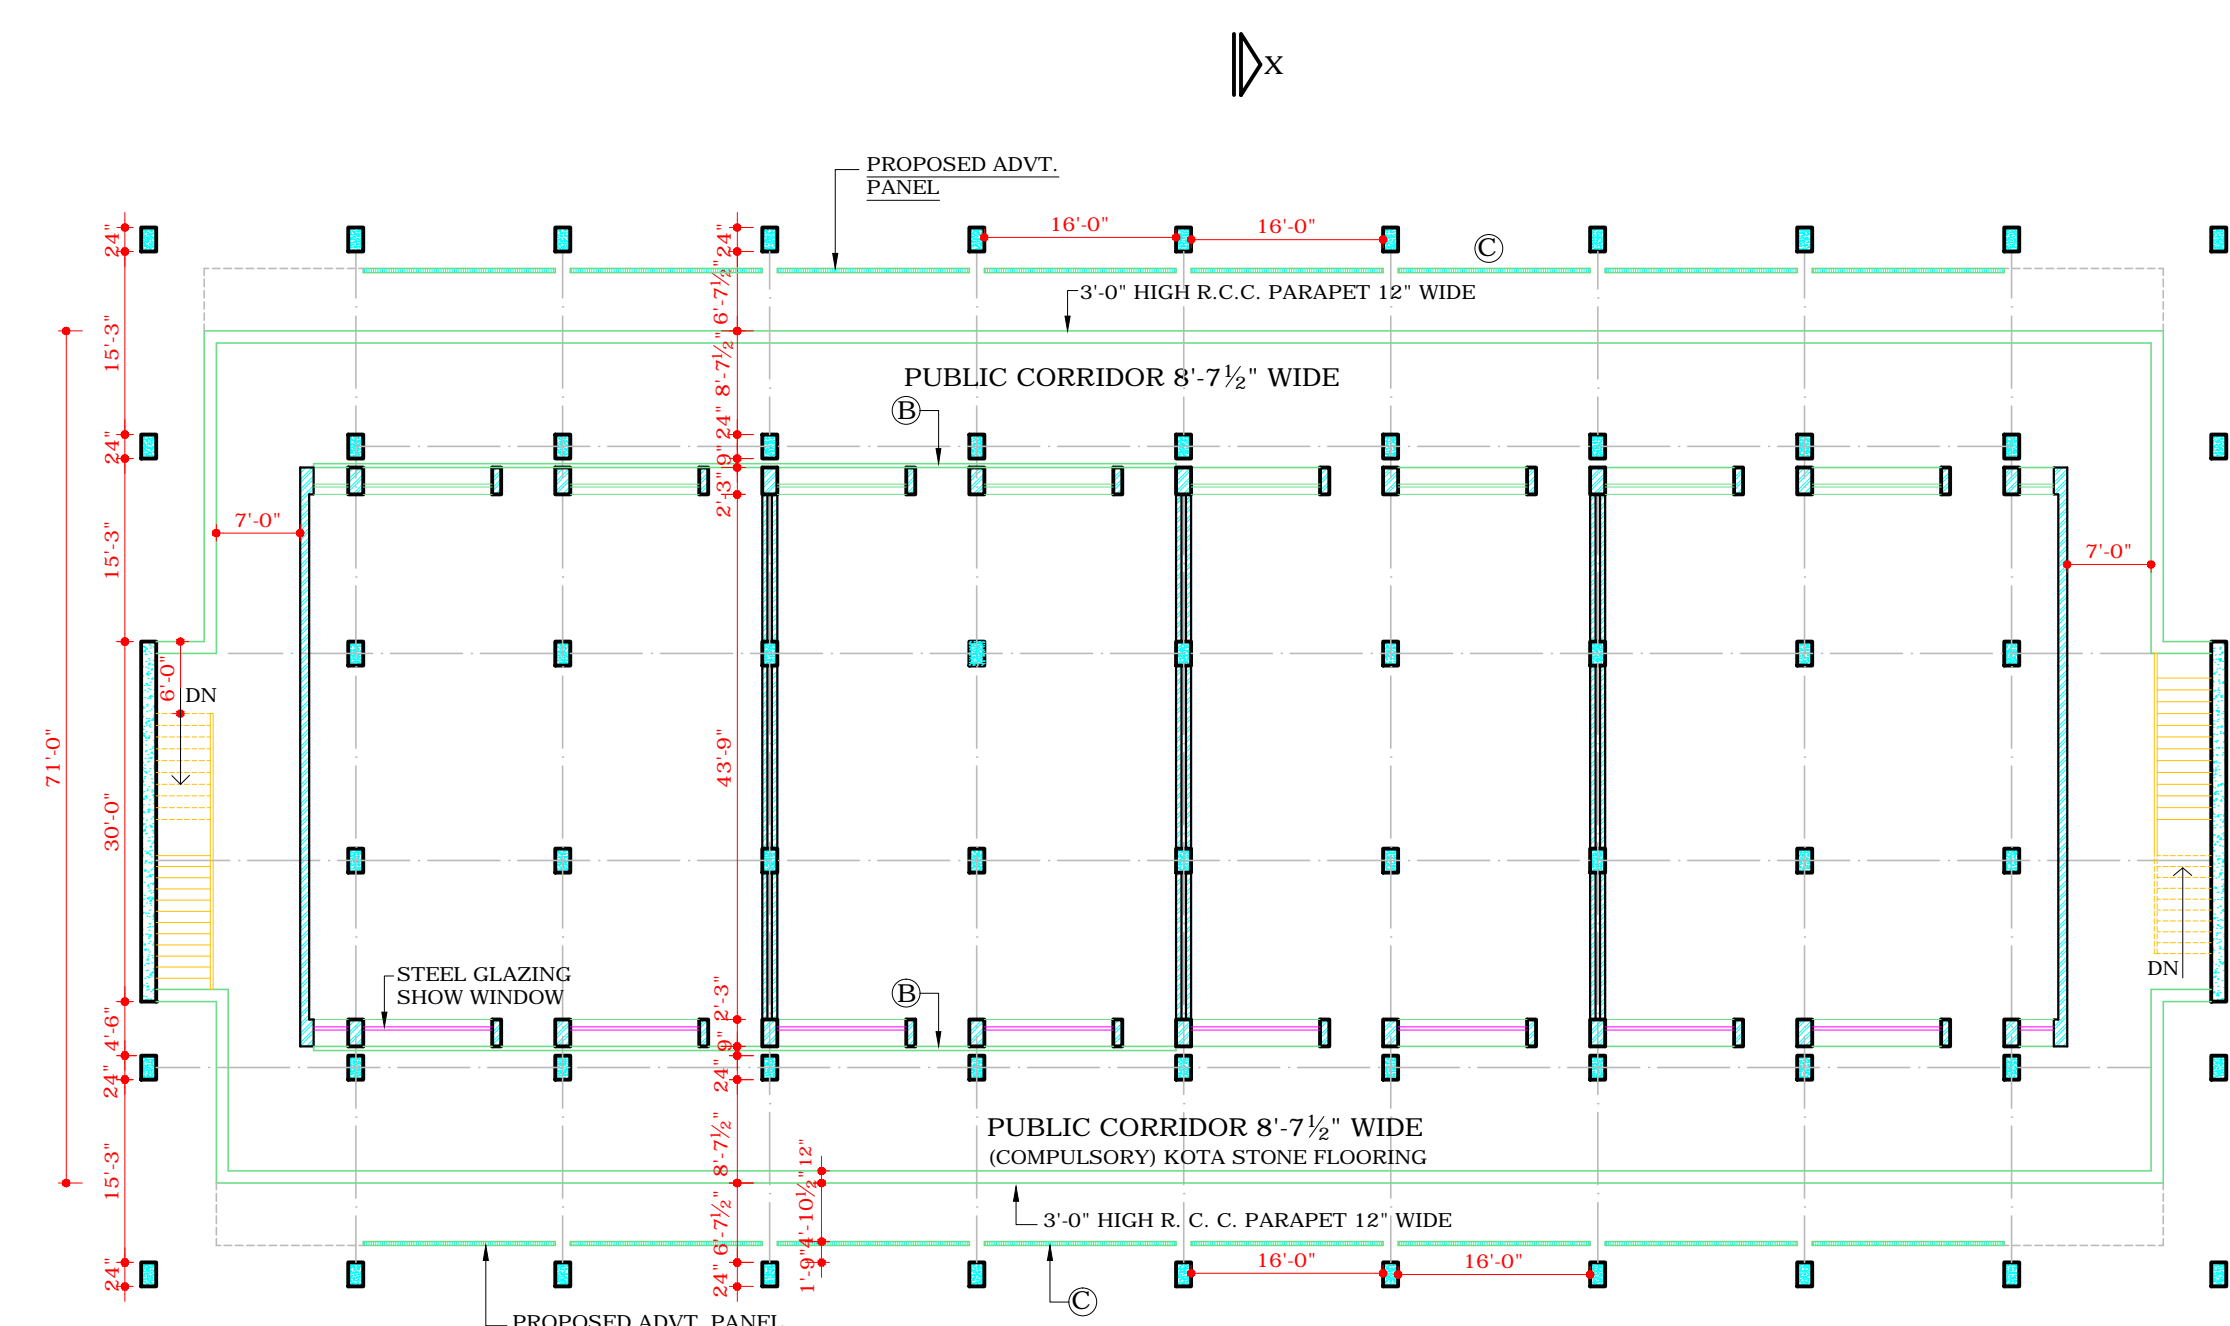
X

PROPOSED ADVT. PANEL

16'-0"
16'-0"
C
3'-0" HIGH R.C.C. PARAPET 12" WIDE

PUBLIC CORRIDOR 8'-7½" WIDE

B

24"
15'-3"
24"
15'-3"
30'-0"
4'-6"
24"
15'-3"
24"
71'-0"

24"
6'-7½"
8'-7½"
24"
9"
2'-3"
43'-9"
2'-3"
9"
24"
8'-7½"
6'-7½"
24"

7'-0"
6'-0"
DN

7'-0"

DN

STEEL GLAZING SHOW WINDOW

B

PUBLIC CORRIDOR 8'-7½" WIDE
(COMPULSORY) KOTA STONE FLOORING

12"
4'-10½"
1'-9"

3'-0" HIGH R. C. C. PARAPET 12" WIDE

16'-0"
16'-0"
C

PROPOSED ADVT. PANEL